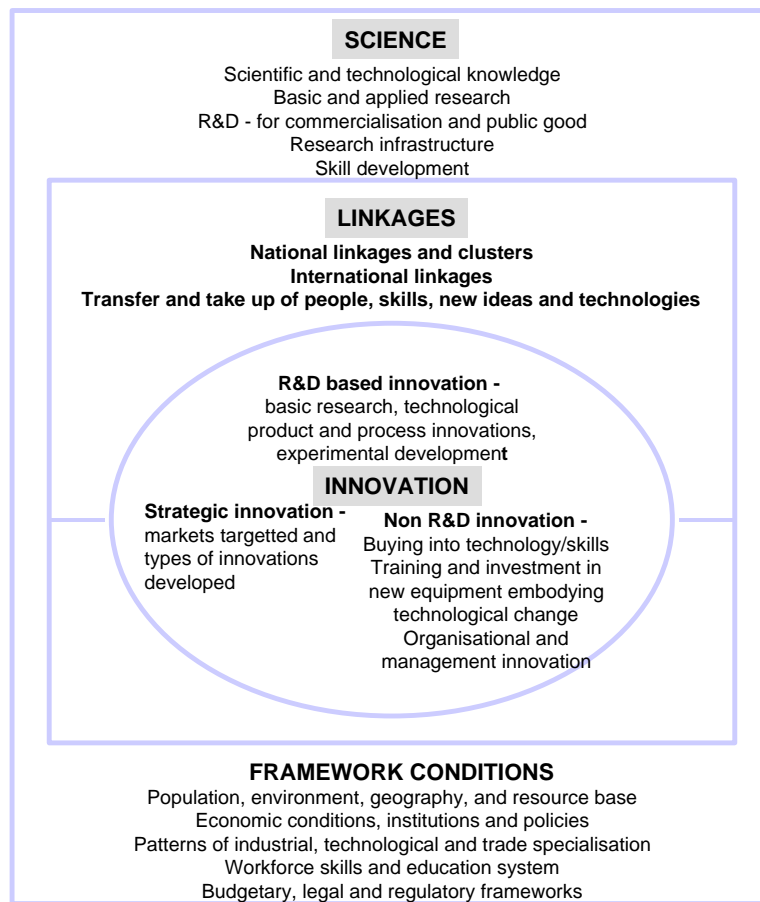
SCIENCE

Scientific and technological knowledge
Basic and applied research
R&D - for commercialisation and public good
Research infrastructure
Skill development

LINKAGES

National linkages and clusters
International linkages
Transfer and take up of people, skills, new ideas and technologies

R&D based innovation -
basic research, technological product and process innovations, experimental development

INNOVATION

Strategic innovation -
markets targetted and types of innovations developed

Non R&D innovation -
Buying into technology/skills
Training and investment in new equipment embodying technological change
Organisational and management innovation

FRAMEWORK CONDITIONS

Population, environment, geography, and resource base
Economic conditions, institutions and policies
Patterns of industrial, technological and trade specialisation
Workforce skills and education system
Budgetary, legal and regulatory frameworks